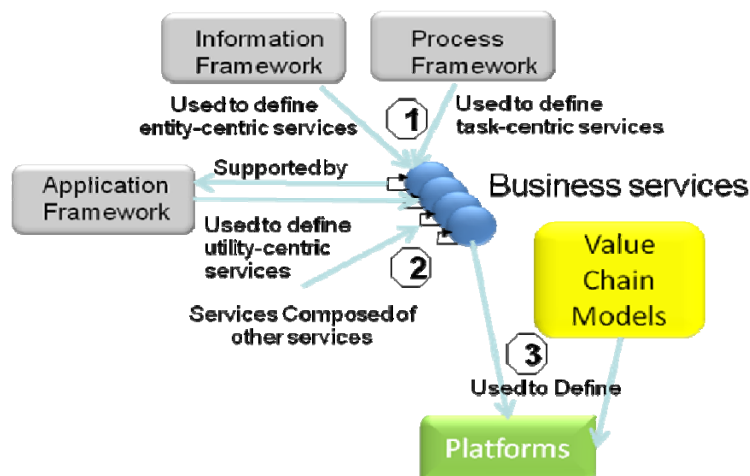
Information Framework

Process Framework

Usedto define entity-centric services

1

Usedto define task-centric services

Supportedby

Application Framework

Business services

Usedto define utility-centric services

2

Value Chain Models

Services Composedof other services

3

Usedto Define

Platforms